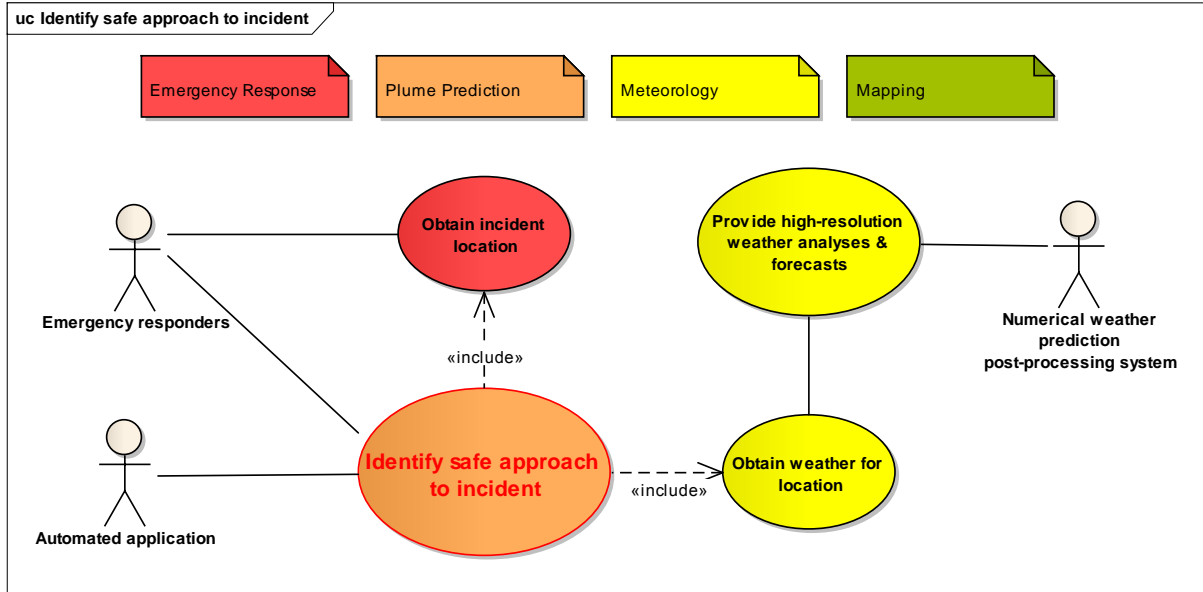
uc Identify safe approach to incident

Emergency Response

Plume Prediction

Meteorology

Mapping

Emergency responders

Obtain incident location

Provide high-resolution weather analyses & forecasts

Numerical weather prediction post-processing system

«include»

Automated application

Identify safe approach to incident

«include»

Obtain weather for location